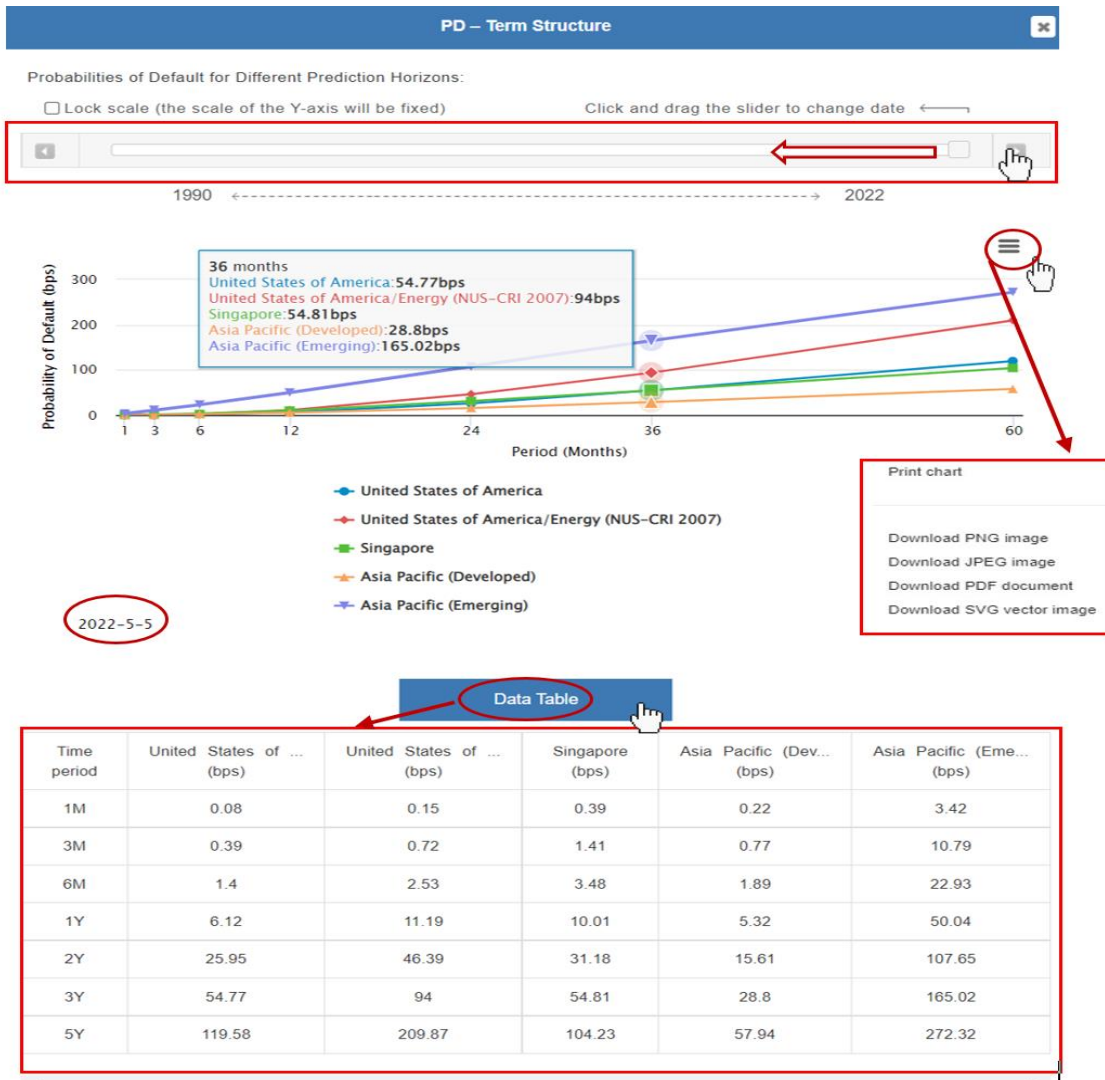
PD – Term Structure

Probabilities of Default for Different Prediction Horizons:

Lock scale (the scale of the Y-axis will be fixed)

Click and drag the slider to change date

1990

2022

36 months
United States of America:54.77bps
United States of America/Energy (NUS-CRI 2007):94bps
Singapore:54.81bps
Asia Pacific (Developed):28.8bps
Asia Pacific (Emerging):165.02bps

Probability of Default (bps)

300
200
100
0

1 3 6 12 24 36 60

Period (Months)

United States of America
United States of America/Energy (NUS-CRI 2007)
Singapore
Asia Pacific (Developed)
Asia Pacific (Emerging)

Print chart

Download PNG image
Download JPEG image
Download PDF document
Download SVG vector image

2022-5-5

Data Table

| Time period | United States of ... (bps) | United States of ... (bps) | Singapore (bps) | Asia Pacific (Dev... (bps) | Asia Pacific (Eme... (bps) |
|---|---|---|---|---|---|
| 1M | 0.08 | 0.15 | 0.39 | 0.22 | 3.42 |
| 3M | 0.39 | 0.72 | 1.41 | 0.77 | 10.79 |
| 6M | 1.4 | 2.53 | 3.48 | 1.89 | 22.93 |
| 1Y | 6.12 | 11.19 | 10.01 | 5.32 | 50.04 |
| 2Y | 25.95 | 46.39 | 31.18 | 15.61 | 107.65 |
| 3Y | 54.77 | 94 | 54.81 | 28.8 | 165.02 |
| 5Y | 119.58 | 209.87 | 104.23 | 57.94 | 272.32 |